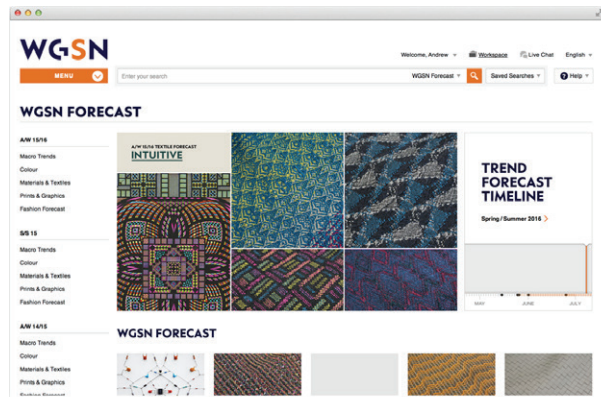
WGSN

Welcome, Andrew ▾ Workspace Live Chat English ▾

MENU

Enter your search WGSN Forecast ▾ Saved Searches ▾ Help ▾

WGSN FORECAST

A/W 15/16

Macro Trends

Colour

Materials & Textiles

Prints & Graphics

Fashion Forecast

S/S 15

Macro Trends

Colour

Materials & Textiles

Prints & Graphics

Fashion Forecast

A/W 14/15

Macro Trends

Colour

Materials & Textiles

Prints & Graphics

Fashion Forecast

A/W 15/16 TEXTILE FORECAST

INTUITIVE

TREND FORECAST TIMELINE

Spring / Summer 2016 >

MAY JUNE JULY

WGSN FORECAST